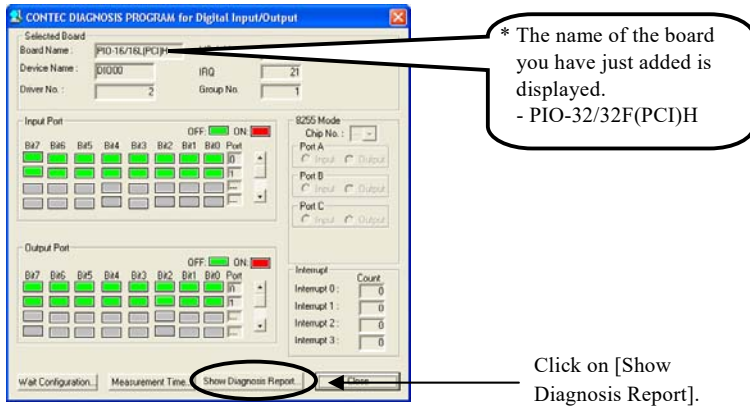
CONTEC DIAGNOSIS PROGRAM for Digital Input/Output

Selected Board
Board Name : PIO-16/16L(PCI)H
Device Name : DIO00
IRQ 21
Driver No. : 2
Group No. 1

Input Port
OFF: ON:
Bit7 Bit6 Bit5 Bit4 Bit3 Bit2 Bit1 Bit0 Port
0
1

8255 Mode
Chip No. :
Port A
Input Output
Port B
Input Output
Port C
Input Output

Output Port
OFF: ON:
Bit7 Bit6 Bit5 Bit4 Bit3 Bit2 Bit1 Bit0 Port
0
1

Interrupt
Count
Interrupt 0 : 0
Interrupt 1 : 0
Interrupt 2 : 0
Interrupt 3 : 0

Wait Configuration... Measurement Time... Show Diagnosis Report... Close

* The name of the board you have just added is displayed.
- PIO-32/32F(PCI)H

Click on [Show Diagnosis Report].